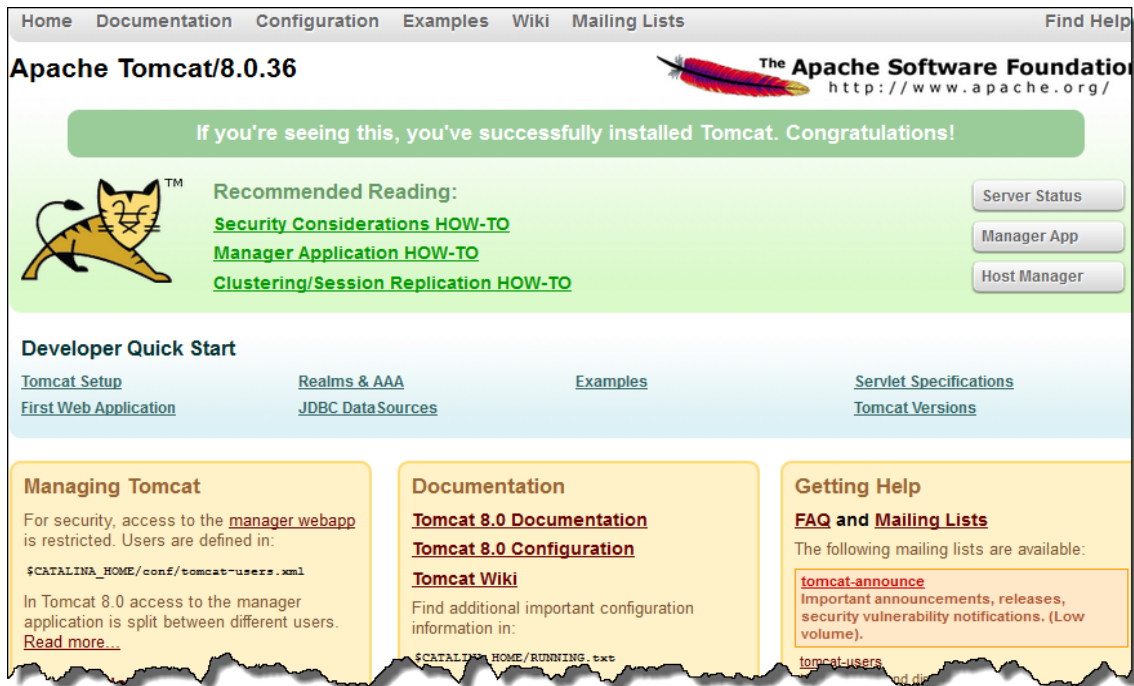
Home Documentation Configuration Examples Wiki Mailing Lists Find Help

Apache Tomcat/8.0.36

The Apache Software Foundation
http://www.apache.org/

If you're seeing this, you've successfully installed Tomcat. Congratulations!

TM

Recommended Reading:
Security Considerations HOW-TO
Manager Application HOW-TO
Clustering/Session Replication HOW-TO

Server Status
Manager App
Host Manager

Developer Quick Start

Tomcat Setup
First Web Application
Realms & AAA
JDBC DataSources
Examples
Servlet Specifications
Tomcat Versions

Managing Tomcat

For security, access to the manager webapp is restricted. Users are defined in:

$CATALINA_HOME/conf/tomcat-users.xml

In Tomcat 8.0 access to the manager application is split between different users. Read more...

Documentation

Tomcat 8.0 Documentation
Tomcat 8.0 Configuration
Tomcat Wiki

Find additional important configuration information in:

$CATALINA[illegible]HOME/RUNNING.txt

Getting Help

FAQ and Mailing Lists

The following mailing lists are available:

tomcat-announce
Important announcements, releases, security vulnerability notifications. (Low volume).

tomcat-users
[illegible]